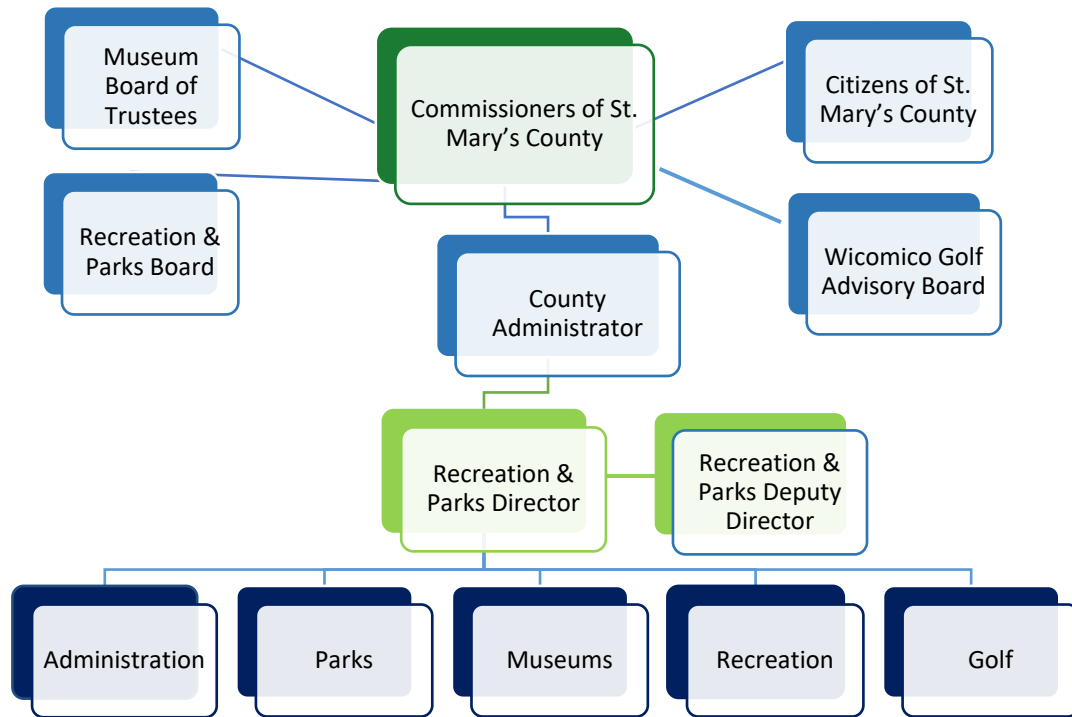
Museum Board of Trustees

Commissioners of St. Mary's County

Citizens of St. Mary's County

Recreation & Parks Board

Wicomico Golf Advisory Board

County Administrator

Recreation & Parks Director

Recreation & Parks Deputy Director

Administration

Parks

Museums

Recreation

Golf